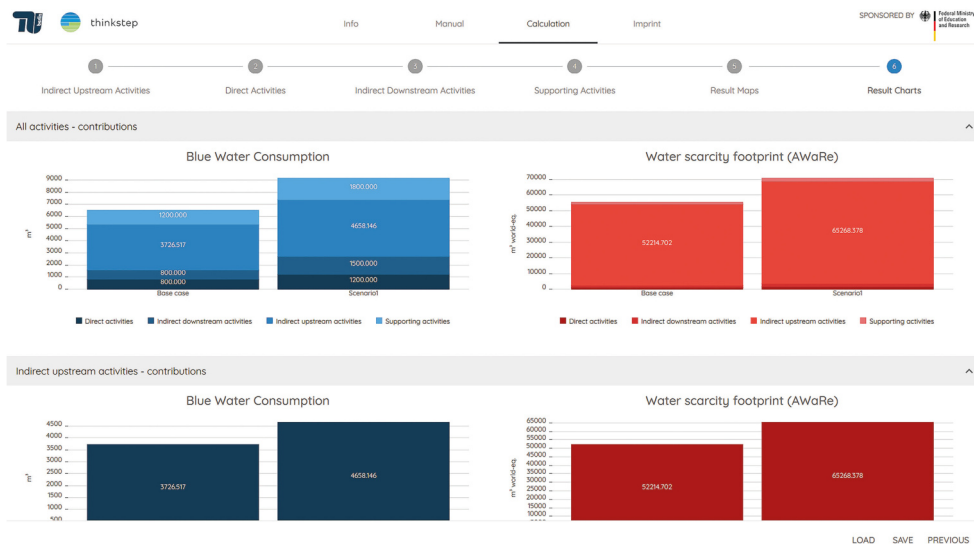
TU thinkstep

Info Manual Calculation Imprint

SPONSORED BY Federal Ministry of Education and Research

1 Indirect Upstream Activities
2 Direct Activities
3 Indirect Downstream Activities
4 Supporting Activities
5 Result Maps
6 Result Charts

All activities - contributions

Blue Water Consumption

9000 8000 7000 6000 5000 4000 3000 2000 1000 0

m³

1200.000
3726.517
800.000
800.000
Base case

1800.000
4658.146
1500.000
1200.000
Scenario1

Direct activities Indirect downstream activities Indirect upstream activities Supporting activities

Water scarcity footprint (AWaRe)

70000 60000 50000 40000 30000 20000 10000 0

m³ world-eq.

52214.702
Base case

65268.378
Scenario1

Direct activities Indirect downstream activities Indirect upstream activities Supporting activities

Indirect upstream activities - contributions

Blue Water Consumption

4500 4000 3500 3000 2500 2000 1500 1000 500

m³

3726.517

4658.146

Water scarcity footprint (AWaRe)

65000 60000 55000 50000 45000 40000 35000 30000 25000 20000 15000 10000 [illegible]

m³ world-eq.

52214.702

65268.378

LOAD SAVE PREVIOUS